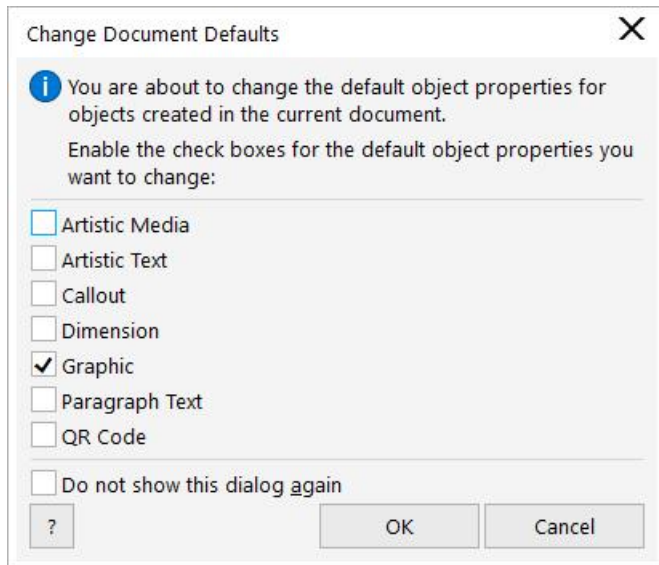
Change Document Defaults

You are about to change the default object properties for objects created in the current document.

Enable the check boxes for the default object properties you want to change:

Artistic Media
Artistic Text
Callout
Dimension
Graphic
Paragraph Text
QR Code

Do not show this dialog again

?
OK
Cancel